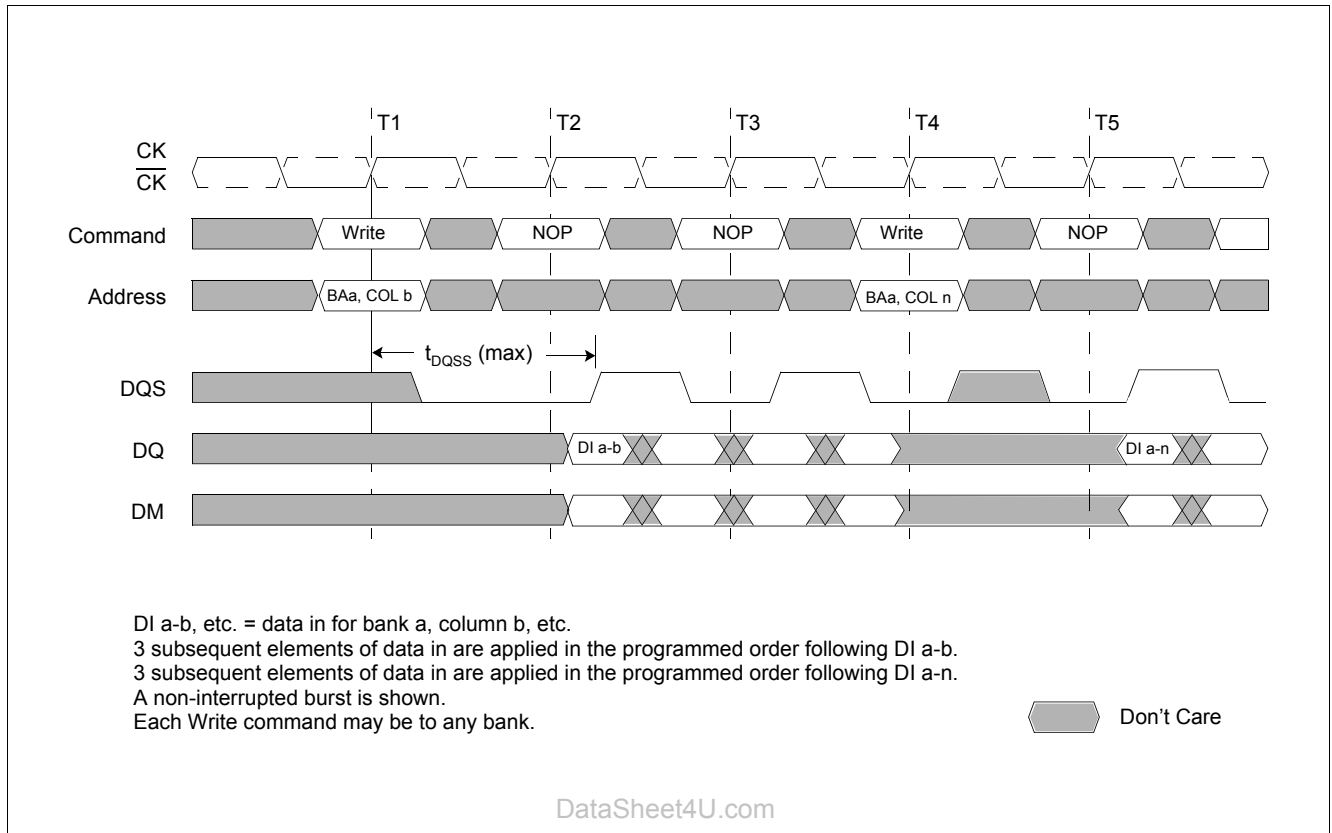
T1 T2 T3 T4 T5

CK
$\overline{CK}$

Command Write NOP NOP Write NOP

Address BAa, COL b BAa, COL n

$t_{DQSS}$ (max)

DQS

DQ DI a-b DI a-n

DM

DI a-b, etc. = data in for bank a, column b, etc.
3 subsequent elements of data in are applied in the programmed order following DI a-b.
3 subsequent elements of data in are applied in the programmed order following DI a-n.
A non-interrupted burst is shown.
Each Write command may be to any bank.

Don't Care

DataSheet4U.com